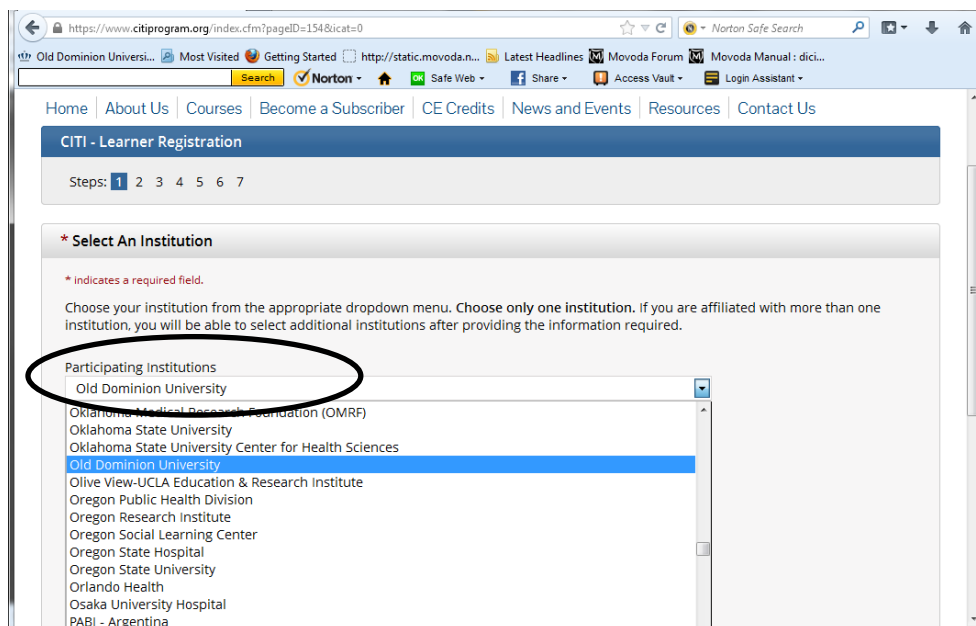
https://www.citiprogram.org/index.cfm?pageID=154&icat=0

Norton Safe Search

Old Dominion Universi... Most Visited Getting Started http://static.movoda.n... Latest Headlines Movoda Forum Movoda Manual : dici...

Search Norton Safe Web Share Access Vault Login Assistant

Home | About Us | Courses | Become a Subscriber | CE Credits | News and Events | Resources | Contact Us

CITI - Learner Registration

Steps: 1 2 3 4 5 6 7

* Select An Institution

* indicates a required field.

Choose your institution from the appropriate dropdown menu. **Choose only one institution.** If you are affiliated with more than one institution, you will be able to select additional institutions after providing the information required.

Participating Institutions

Old Dominion University

Oklahoma Medical Research Foundation (OMRF)
Oklahoma State University
Oklahoma State University Center for Health Sciences
Old Dominion University
Olive View-UCLA Education & Research Institute
Oregon Public Health Division
Oregon Research Institute
Oregon Social Learning Center
Oregon State Hospital
Oregon State University
Orlando Health
Osaka University Hospital
PABI - Argentina